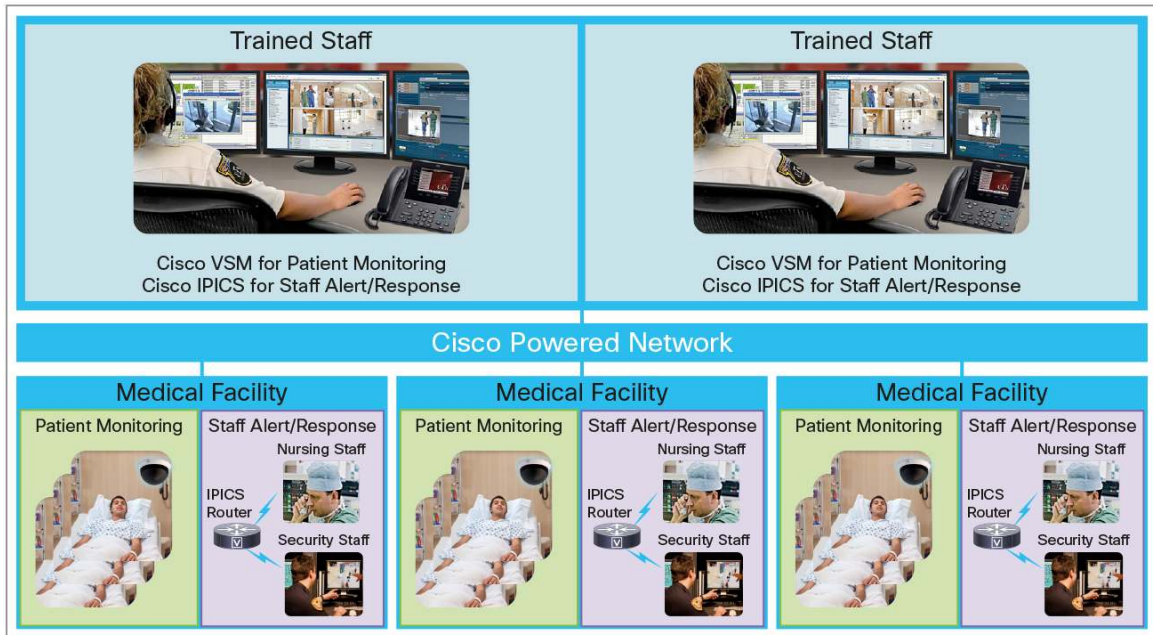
Trained Staff

Cisco VSM for Patient Monitoring
Cisco IPICS for Staff Alert/Response

Trained Staff

Cisco VSM for Patient Monitoring
Cisco IPICS for Staff Alert/Response

Cisco Powered Network

Medical Facility

Patient Monitoring

Staff Alert/Response

Nursing Staff

IPICS Router

Security Staff

Medical Facility

Patient Monitoring

Staff Alert/Response

Nursing Staff

IPICS Router

Security Staff

Medical Facility

Patient Monitoring

Staff Alert/Response

Nursing Staff

IPICS Router

Security Staff